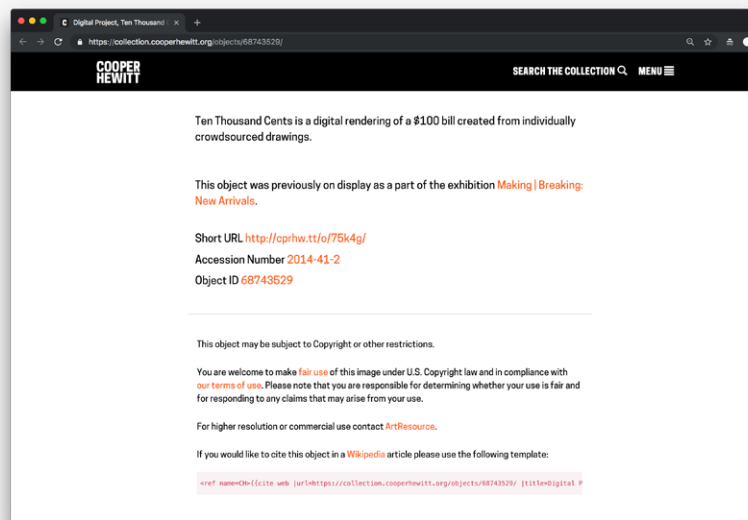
C Digital Project, Ten Thousand ×

https://collection.cooperhewitt.org/objects/68743529/

COOPER HEWITT

SEARCH THE COLLECTION MENU

Ten Thousand Cents is a digital rendering of a $100 bill created from individually crowdsourced drawings.

This object was previously on display as a part of the exhibition Making | Breaking: New Arrivals.

Short URL http://cprhw.tt/o/75k4g/
Accession Number 2014-41-2
Object ID 68743529

This object may be subject to Copyright or other restrictions.

You are welcome to make fair use of this image under U.S. Copyright law and in compliance with our terms of use. Please note that you are responsible for determining whether your use is fair and for responding to any claims that may arise from your use.

For higher resolution or commercial use contact ArtResource.

If you would like to cite this object in a Wikipedia article please use the following template:

<ref name=CH>{{cite web |url=https://collection.cooperhewitt.org/objects/68743529/ |title=Digital P